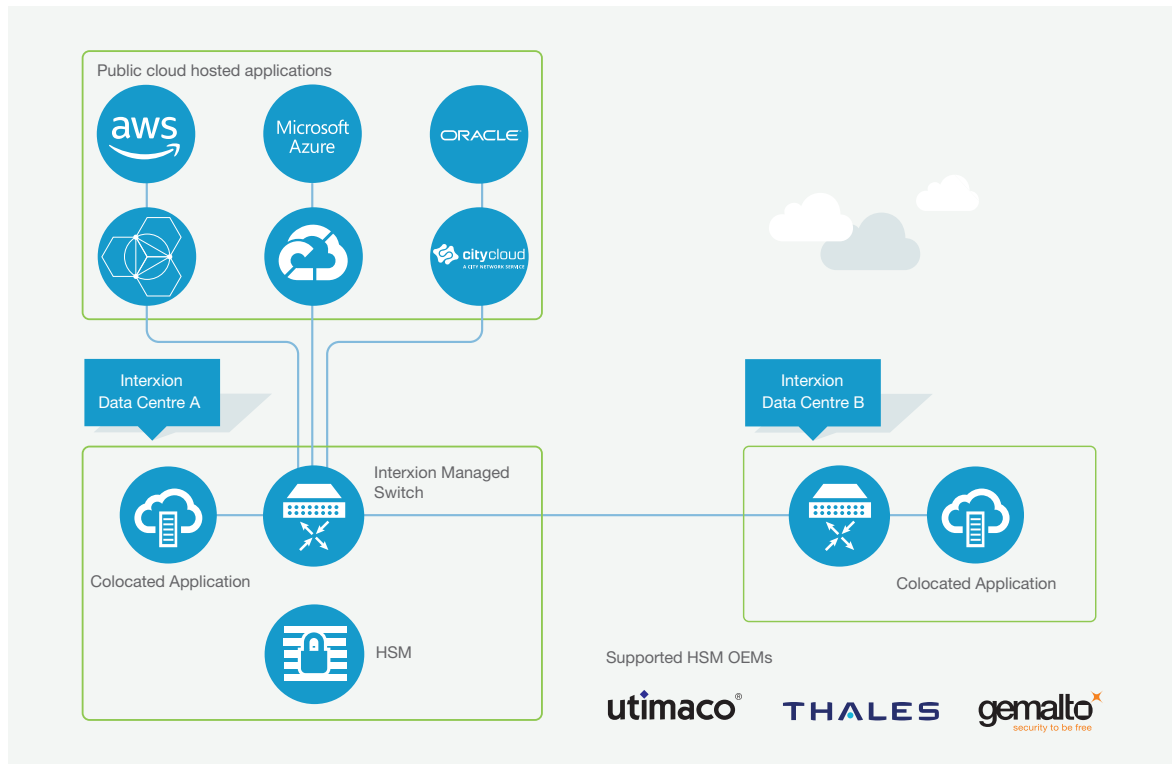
Public cloud hosted applications

aws

Microsoft Azure

ORACLE

citycloud
A CITY NETWORK SERVICE

Interxion Data Centre A

Interxion Managed Switch

Colocated Application

HSM

Interxion Data Centre B

Colocated Application

Supported HSM OEMs

utimaco®

THALES

gemalto
security to be free